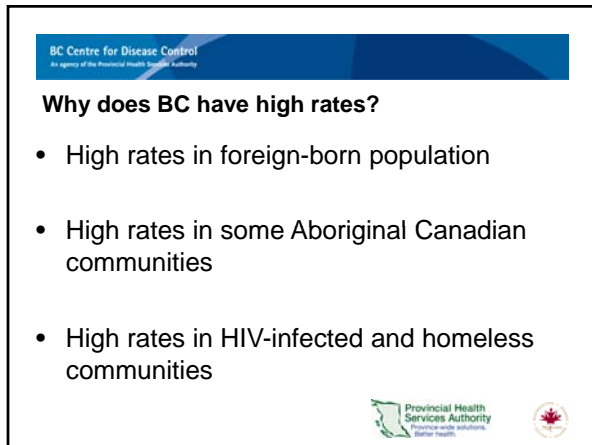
BC Centre for Disease Control
An agency of the Provincial Health Services Authority

Why does BC have high rates?

• High rates in foreign-born population

• High rates in some Aboriginal Canadian communities

• High rates in HIV-infected and homeless communities

Provincial Health Services Authority
Province-wide solutions. Better health.